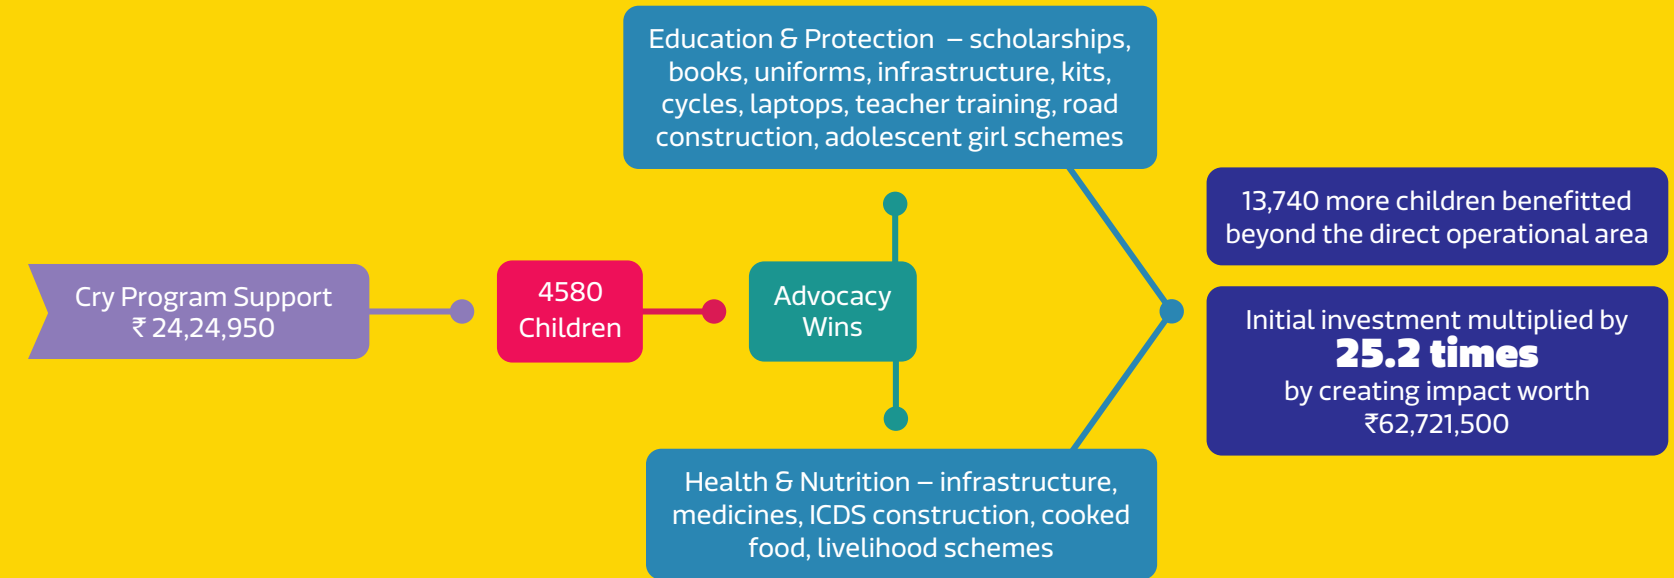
Education & Protection – scholarships, books, uniforms, infrastructure, kits, cycles, laptops, teacher training, road construction, adolescent girl schemes

Cry Program Support
₹ 24,24,950

4580
Children

Advocacy
Wins

13,740 more children benefitted beyond the direct operational area

Initial investment multiplied by
25.2 times
by creating impact worth
₹62,721,500

Health & Nutrition – infrastructure, medicines, ICDS construction, cooked food, livelihood schemes